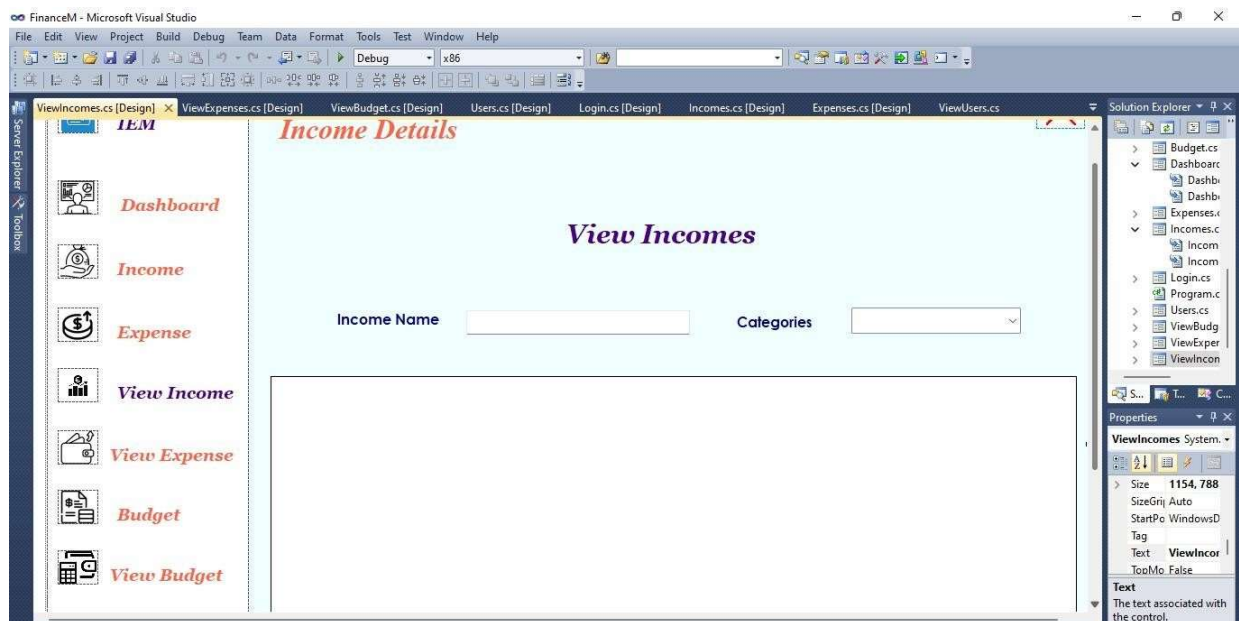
FinanceM - Microsoft Visual Studio

File Edit View Project Build Debug Team Data Format Tools Test Window Help

Debug x86

ViewIncomes.cs [Design] ViewExpenses.cs [Design] ViewBudget.cs [Design] Users.cs [Design] Login.cs [Design] Incomes.cs [Design] Expenses.cs [Design] ViewUsers.cs

Server Explorer Toolbox

IEM

Income Details

Dashboard

Income

Expense

View Income

View Expense

Budget

View Budget

View Incomes

Income Name

Categories

Solution Explorer

Budget.cs
Dashboarc
Dashbo
Dashbo
Expenses.c
Incomes.c
Incom
Incom
Login.cs
Program.c
Users.cs
ViewBudg
ViewExper
ViewIncon

S... T... C...

Properties

ViewIncomes System.

| | |
|---|---|
| Size | 1154, 788 |
| SizeGrip | Auto |
| StartPo | WindowsD |
| Tag | |
| Text | ViewIncor |
| TopMo | False |

Text
The text associated with the control.